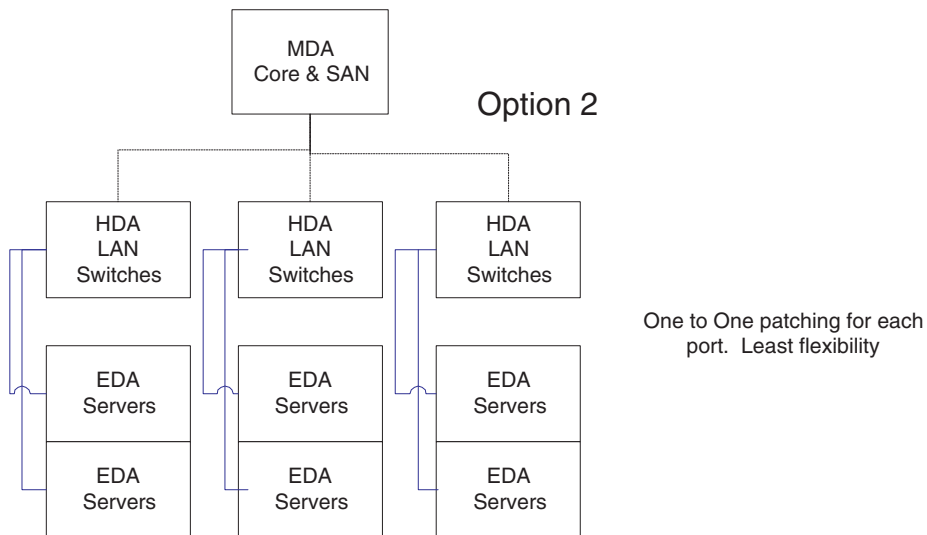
MDA
Core & SAN

Option 2

HDA
LAN
Switches

HDA
LAN
Switches

HDA
LAN
Switches

One to One patching for each port. Least flexibility

EDA
Servers

EDA
Servers

EDA
Servers

EDA
Servers

EDA
Servers

EDA
Servers